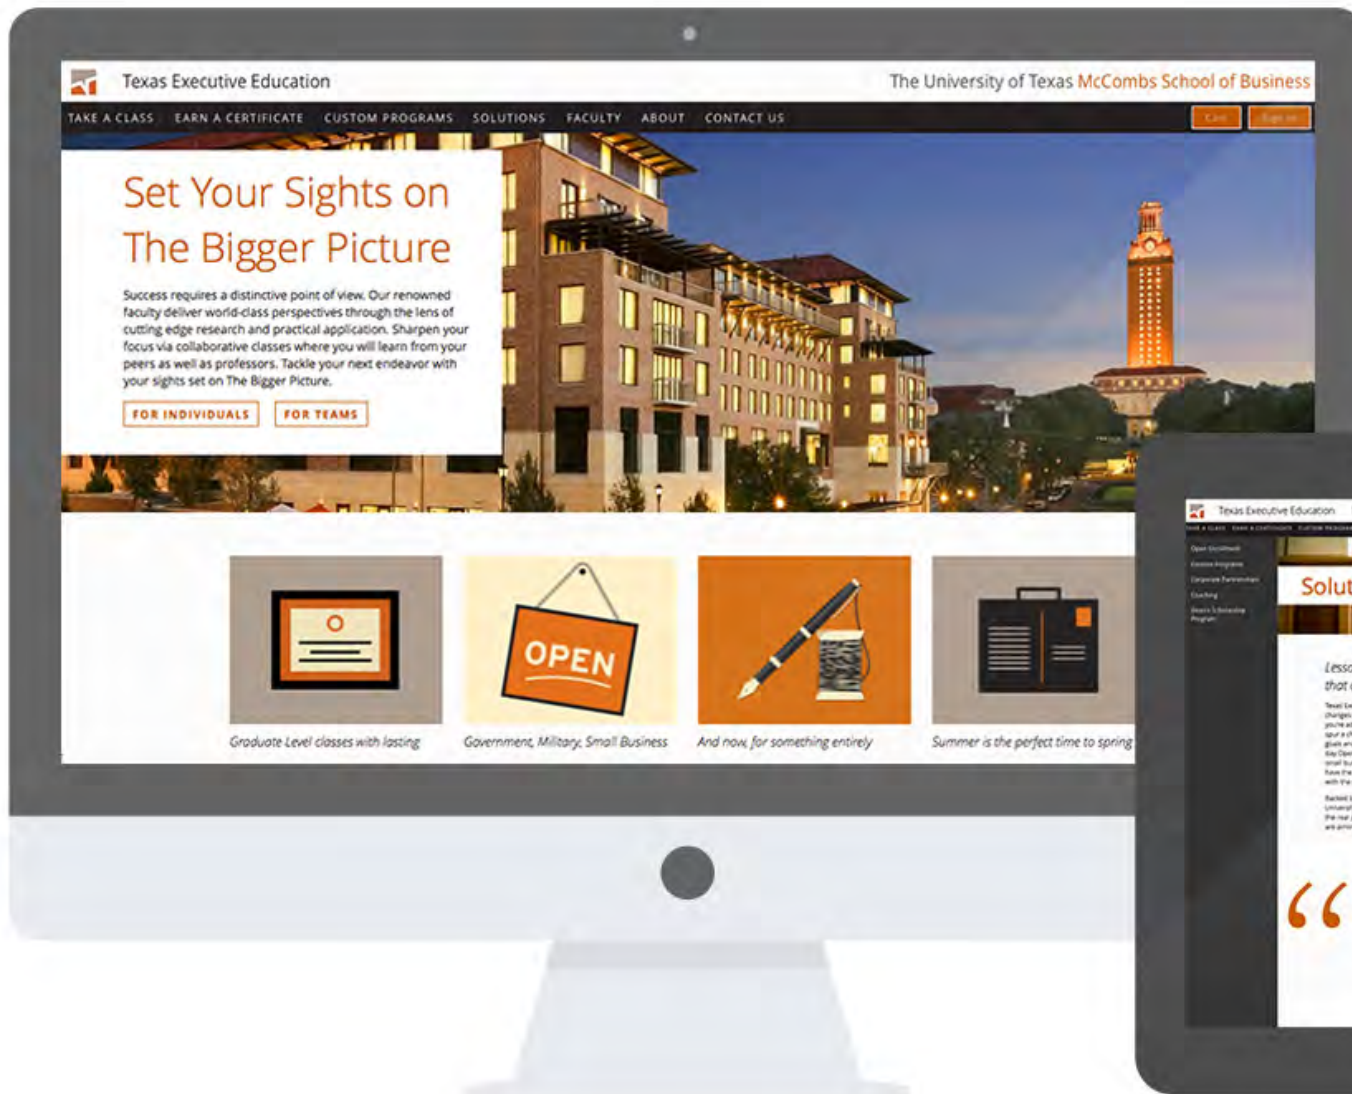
Texas Executive Education

The University of Texas McCombs School of Business

TAKE A CLASS EARN A CERTIFICATE CUSTOM PROGRAMS SOLUTIONS FACULTY ABOUT CONTACT US

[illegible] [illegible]

Set Your Sights on The Bigger Picture

Success requires a distinctive point of view. Our renowned faculty deliver world-class perspectives through the lens of cutting edge research and practical application. Sharpen your focus via collaborative classes where you will learn from your peers as well as professors. Tackle your next endeavor with your sights set on The Bigger Picture.

FOR INDIVIDUALS FOR TEAMS

OPEN

Graduate Level classes with lasting

Government, Military, Small Business

And now, for something entirely

Summer is the perfect time to spring

Texas Executive Education

Solut

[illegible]

“